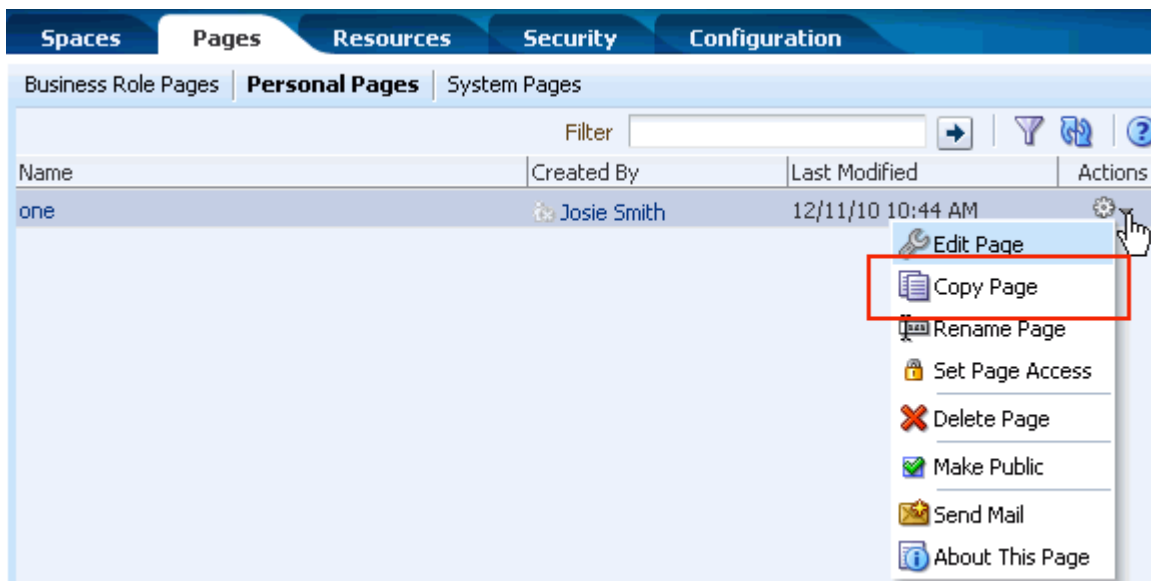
Spaces Pages Resources Security Configuration

Business Role Pages | Personal Pages | System Pages

Filter

| Name | Created By | Last Modified | Actions |
|---|---|---|---|
| one | Josie Smith | 12/11/10 10:44 AM | |

Edit Page
Copy Page
Rename Page
Set Page Access
Delete Page
Make Public
Send Mail
About This Page